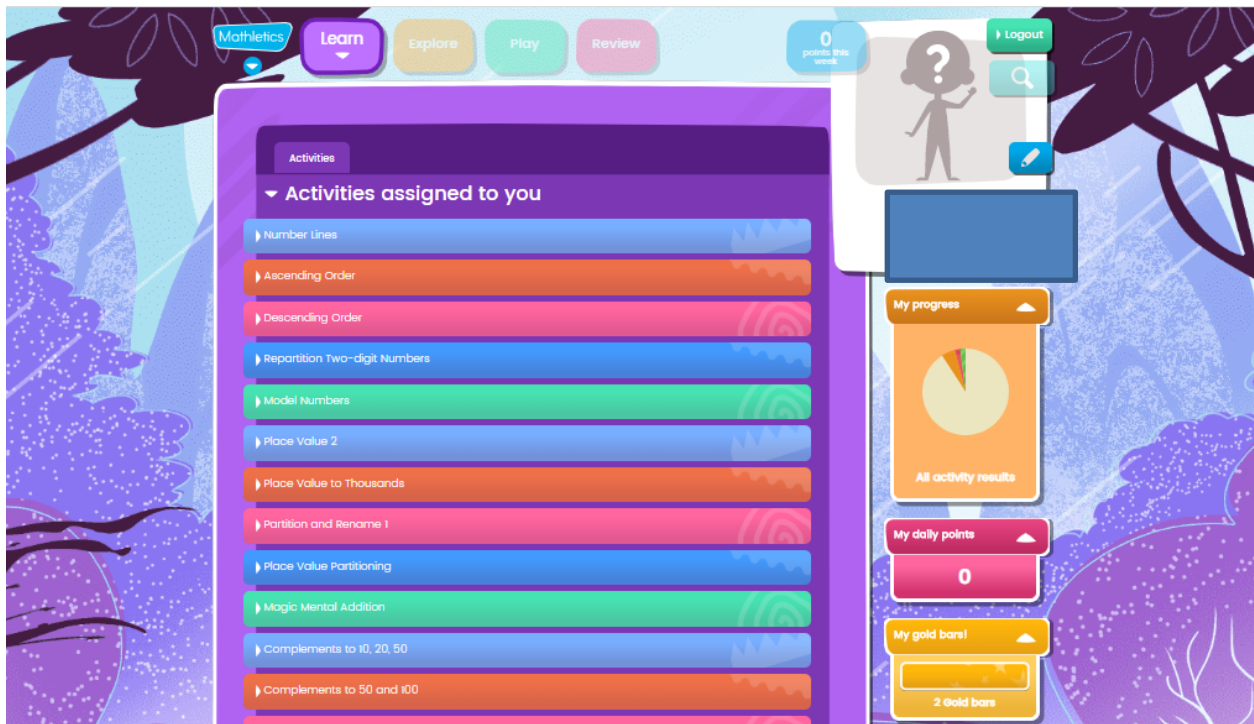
Mathletics

Learn

Explore

Play

Review

0
points this week

Logout

Activities

Activities assigned to you

Number Lines

Ascending Order

Descending Order

Repartition Two-digit Numbers

Model Numbers

Place Value 2

Place Value to Thousands

Partition and Rename 1

Place Value Partitioning

Magic Mental Addition

Complements to 10, 20, 50

Complements to 50 and 100

My progress

All activity results

My daily points

0

My gold bars!

2 Gold bars